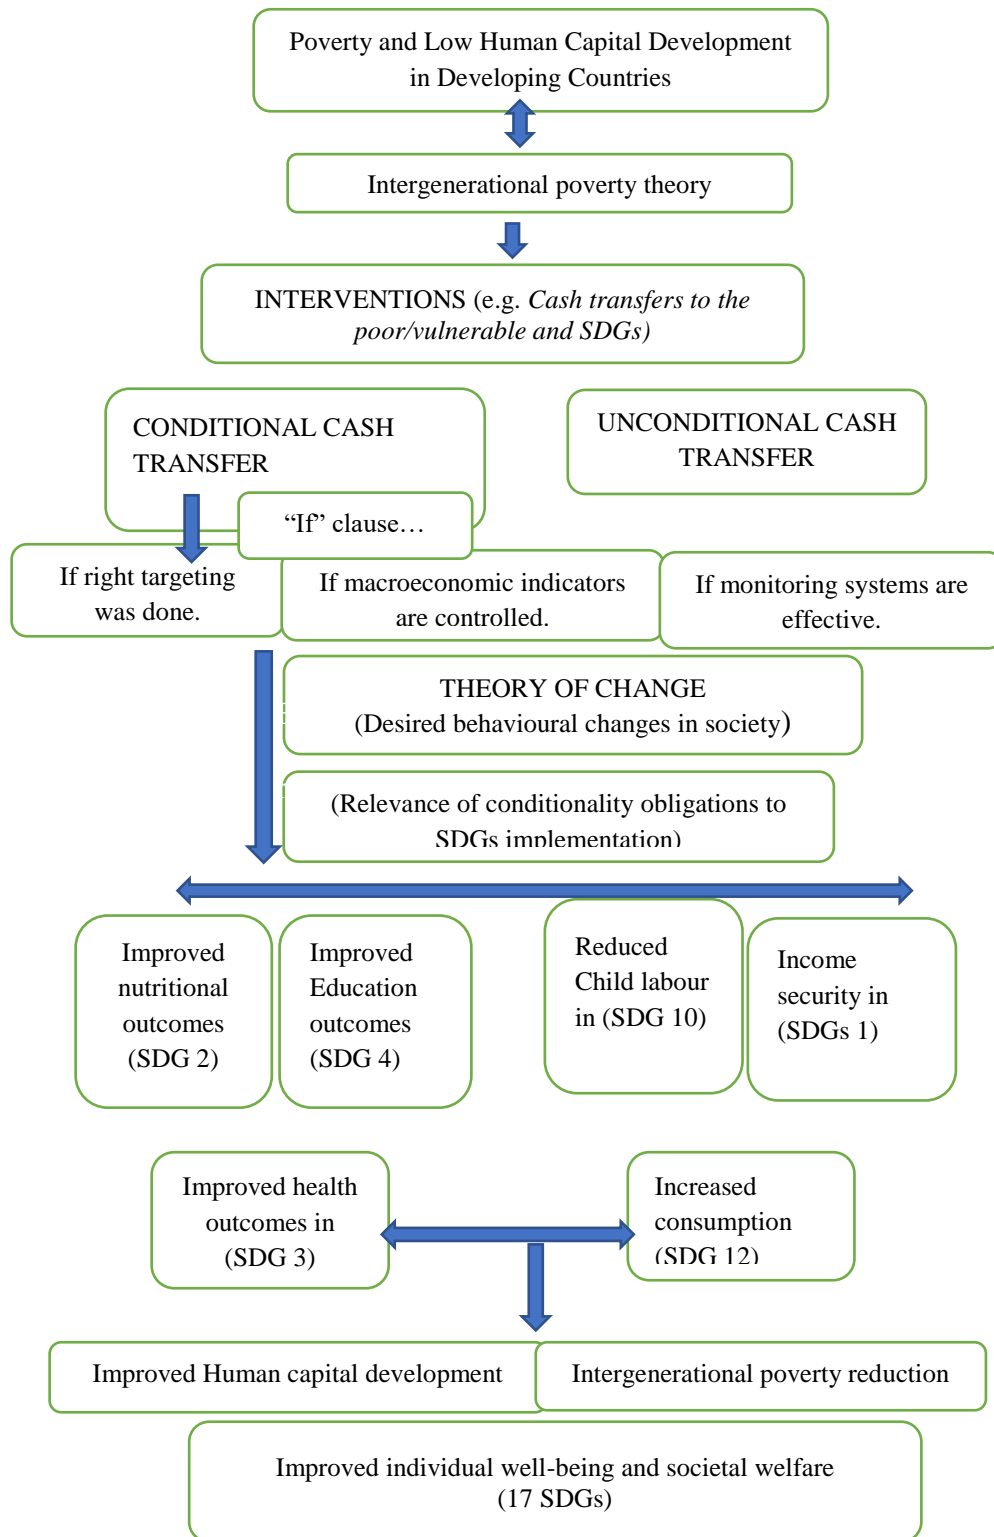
Poverty and Low Human Capital Development in Developing Countries

Intergenerational poverty theory

INTERVENTIONS (e.g. *Cash transfers to the poor/vulnerable and SDGs)*

CONDITIONAL CASH TRANSFER

UNCONDITIONAL CASH TRANSFER

“If” clause…

If right targeting was done.

If macroeconomic indicators are controlled.

If monitoring systems are effective.

THEORY OF CHANGE (Desired behavioural changes in society)

(Relevance of conditionality obligations to SDGs implementation)

Improved nutritional outcomes (SDG 2)

Improved Education outcomes (SDG 4)

Reduced Child labour in (SDG 10)

Income security in (SDGs 1)

Improved health outcomes in (SDG 3)

Increased consumption (SDG 12)

Improved Human capital development

Intergenerational poverty reduction

Improved individual well-being and societal welfare (17 SDGs)